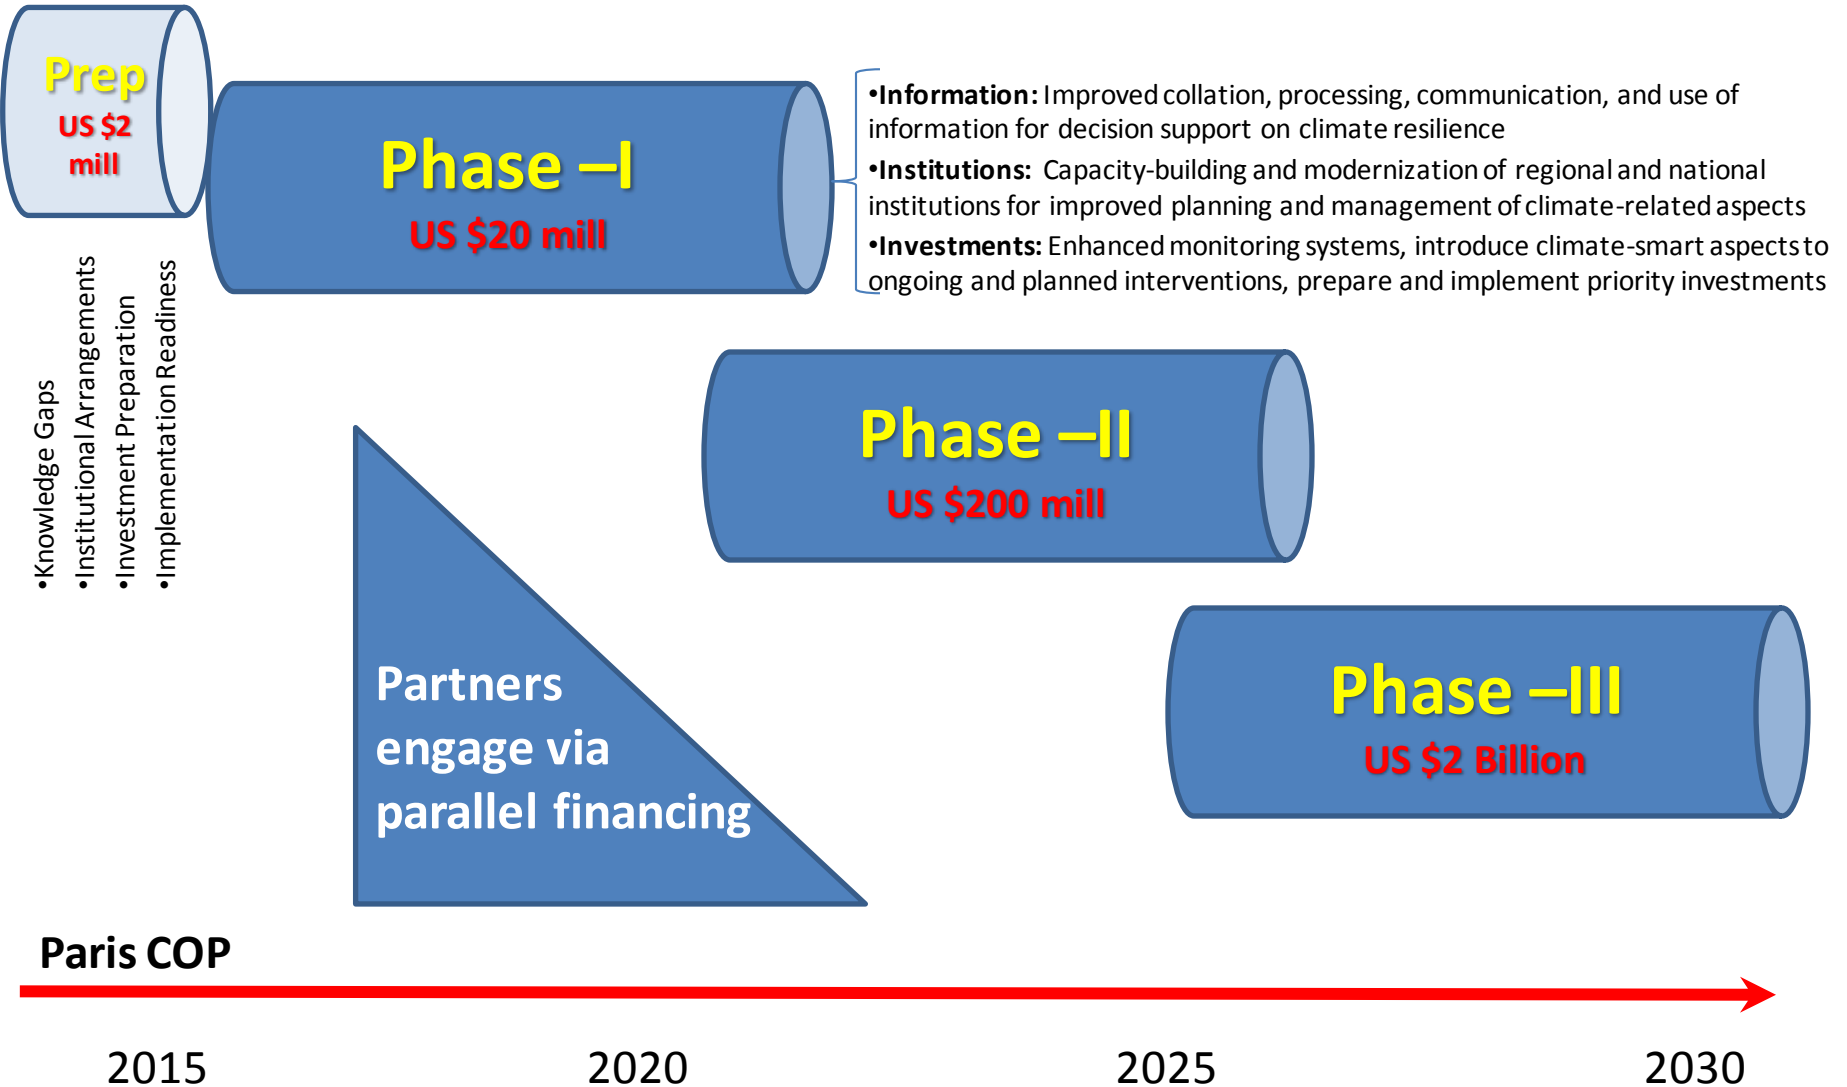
Prep
US $2 mill

•Knowledge Gaps
•Institutional Arrangements
•Investment Preparation
•Implementation Readiness

Phase –I
US $20 mill

•Information: Improved collation, processing, communication, and use of information for decision support on climate resilience
•Institutions: Capacity-building and modernization of regional and national institutions for improved planning and management of climate-related aspects
•Investments: Enhanced monitoring systems, introduce climate-smart aspects to ongoing and planned interventions, prepare and implement priority investments

Phase –II
US $200 mill

Partners engage via parallel financing

Phase –III
US $2 Billion

Paris COP

2015
2020
2025
2030